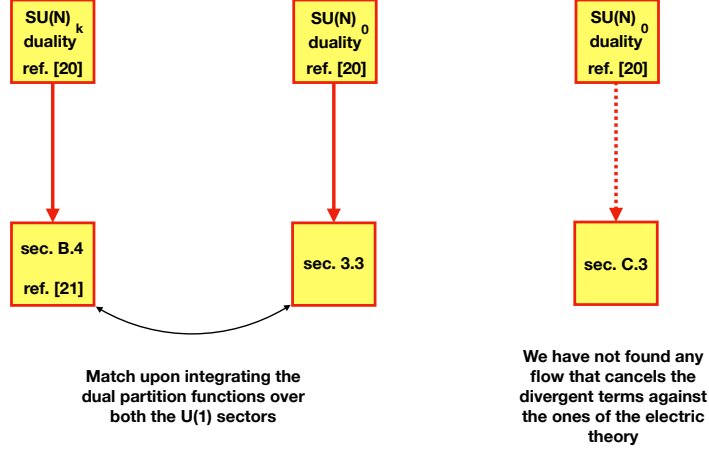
$SU(N)_k$ duality ref. [20]

$SU(N)_0$ duality ref. [20]

$SU(N)_0$ duality ref. [20]

sec. B.4

ref. [21]

sec. 3.3

sec. C.3

Match upon integrating the dual partition functions over both the U(1) sectors

We have not found any flow that cancels the divergent terms against the ones of the electric theory